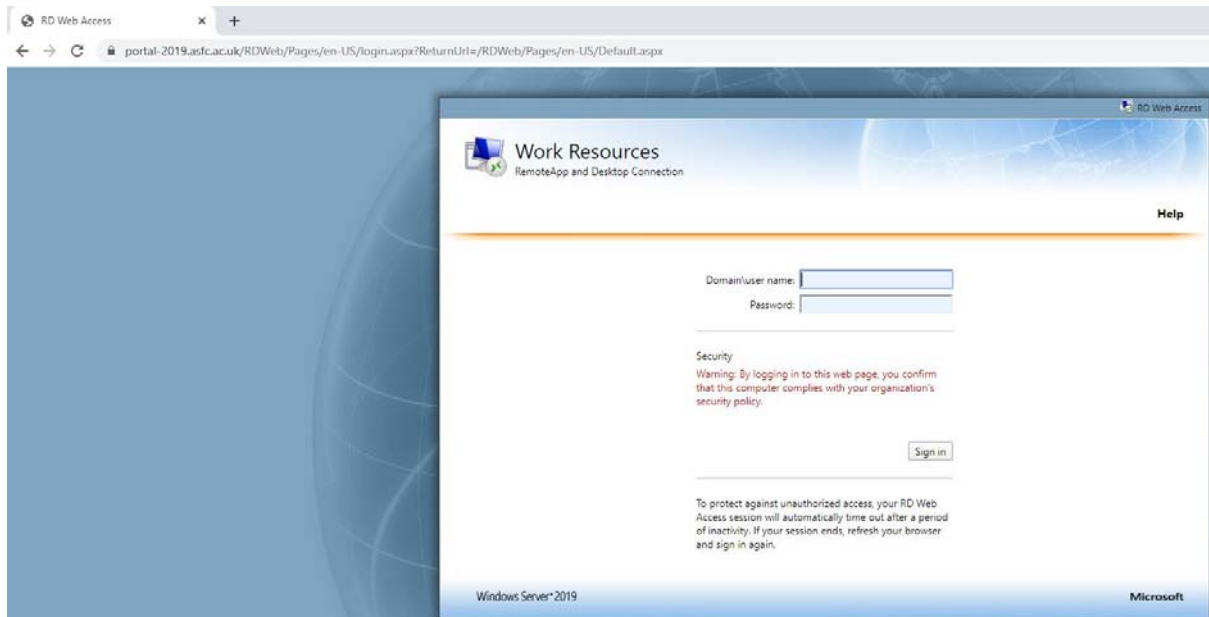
RD Web Access

portal-2019.asfc.ac.uk/RDWeb/Pages/en-US/login.aspx?ReturnUrl=/RDWeb/Pages/en-US/Default.aspx

RD Web Access

Work Resources
RemoteApp and Desktop Connection

Help

Domain\user name:
Password:

Security
Warning: By logging in to this web page, you confirm that this computer complies with your organization's security policy.

Sign in

To protect against unauthorized access, your RD Web Access session will automatically time out after a period of inactivity. If your session ends, refresh your browser and sign in again.

Windows Server® 2019

Microsoft